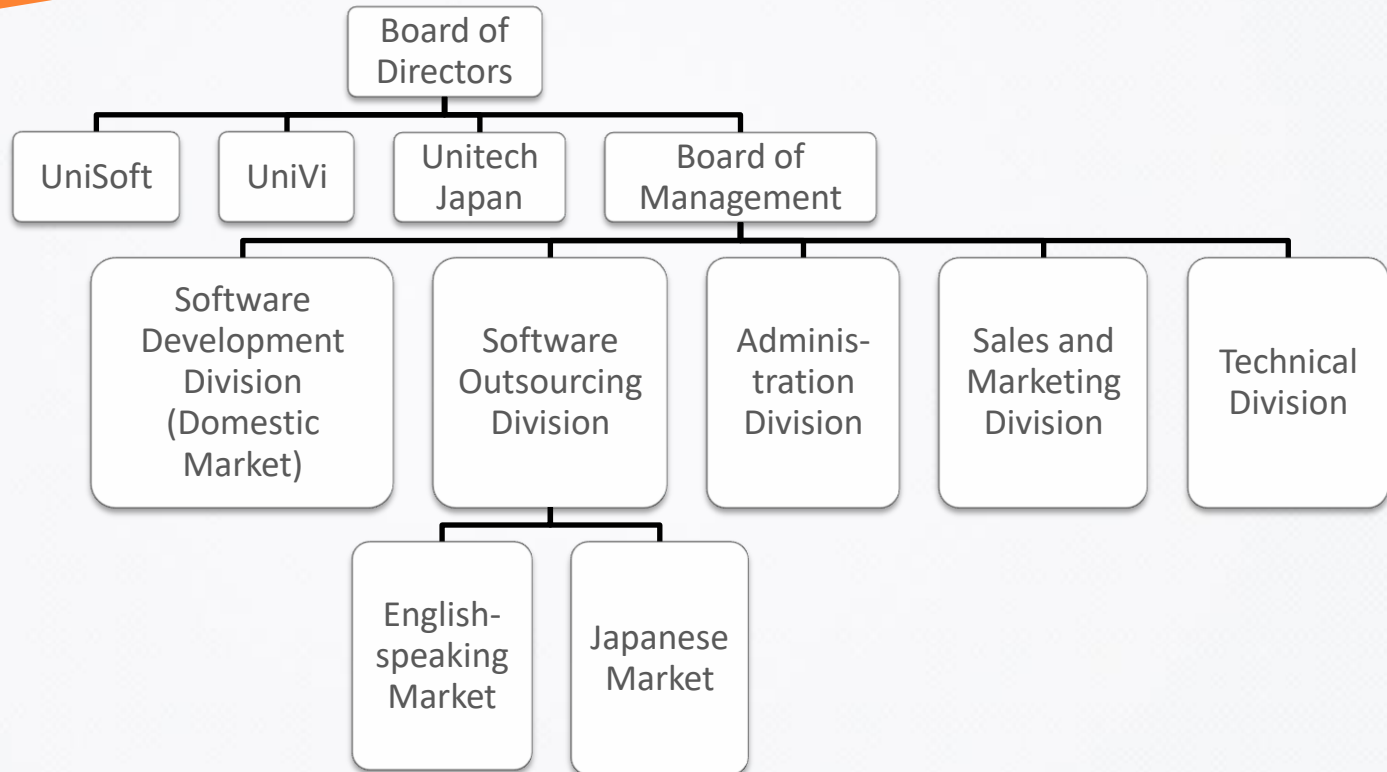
Board of Directors

UniSoft

UniVi

Unitech Japan

Board of Management

Software Development Division (Domestic Market)

Software Outsourcing Division

Administration Division

Sales and Marketing Division

Technical Division

English-speaking Market

Japanese Market